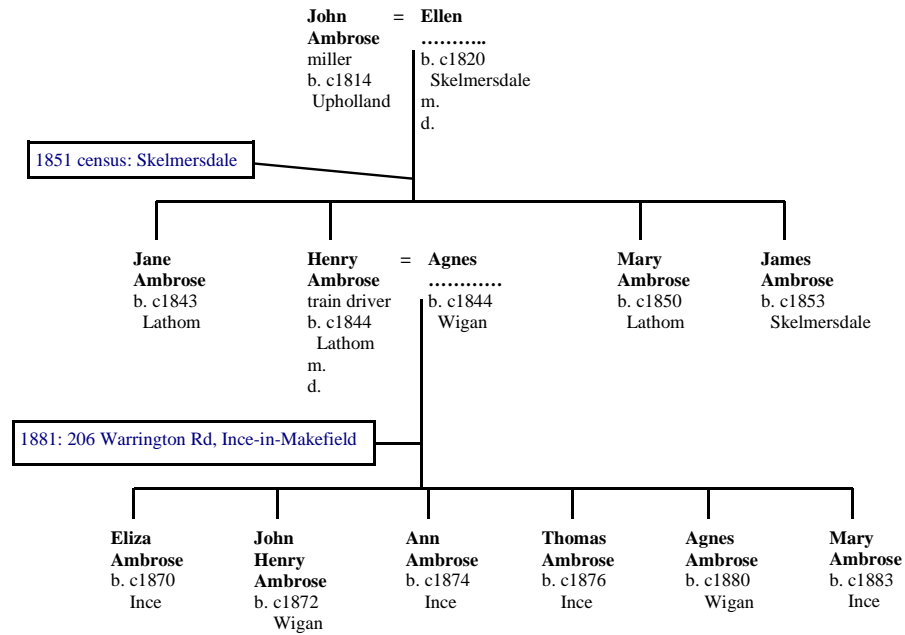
**John Ambrose** = **Ellen ………..**

miller
b. c1814
Upholland

b. c1820
Skelmersdale
m.
d.

1851 census: Skelmersdale

**Jane Ambrose**
b. c1843
Lathom

**Henry Ambrose** = **Agnes …………**

train driver
b. c1844
Lathom
m.
d.

b. c1844
Wigan

**Mary Ambrose**
b. c1850
Lathom

**James Ambrose**
b. c1853
Skelmersdale

1881: 206 Warrington Rd, Ince-in-Makefield

**Eliza Ambrose**
b. c1870
Ince

**John Henry Ambrose**
b. c1872
Wigan

**Ann Ambrose**
b. c1874
Ince

**Thomas Ambrose**
b. c1876
Ince

**Agnes Ambrose**
b. c1880
Wigan

**Mary Ambrose**
b. c1883
Ince